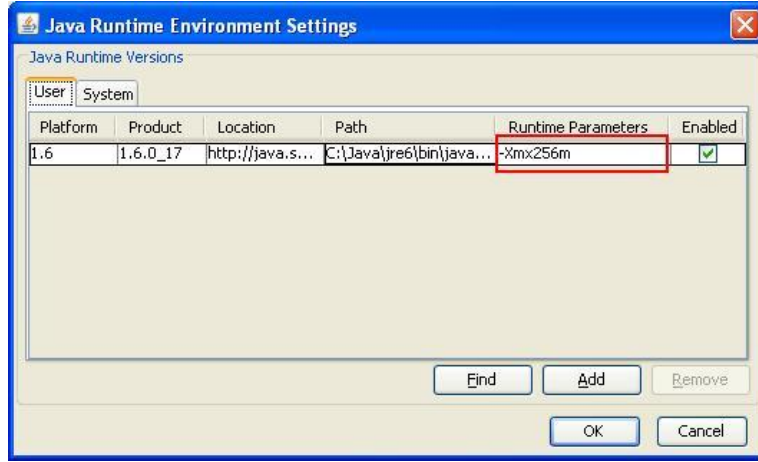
Java Runtime Environment Settings

Java Runtime Versions

User System

| Platform | Product | Location | Path | Runtime Parameters | Enabled |
|---|---|---|---|---|---|
| 1.6 | 1.6.0_17 | http://java.s... | C:\Java\jre6\bin\java... | -Xmx256m | ✓ |

Find Add Remove

OK Cancel